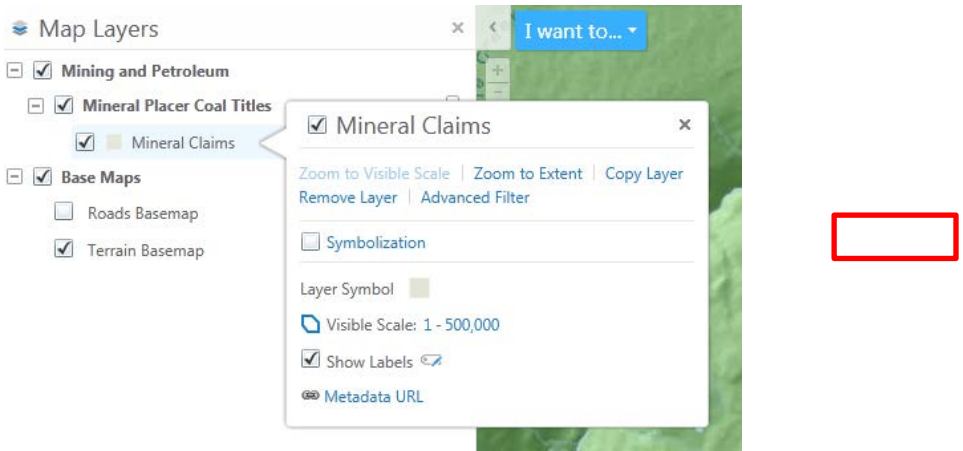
Map Layers ×

Mining and Petroleum

Mineral Placer Coal Titles

Mineral Claims

Base Maps

Roads Basemap

Terrain Basemap

I want to...

Mineral Claims ×

Zoom to Visible Scale | Zoom to Extent | Copy Layer
Remove Layer | Advanced Filter

Symbolization

Layer Symbol

Visible Scale: 1 - 500,000

Show Labels

Metadata URL